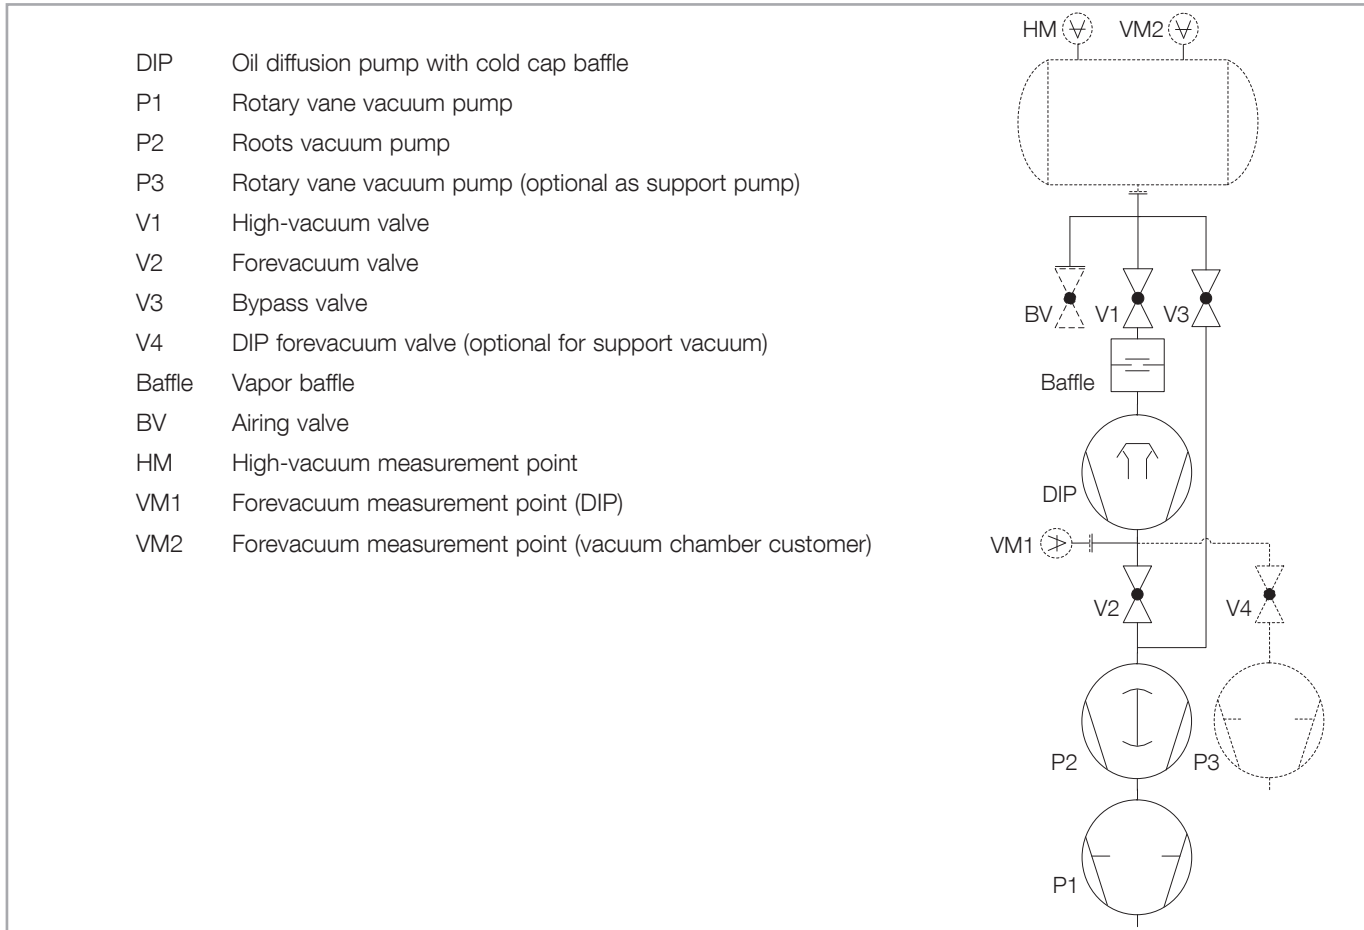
DIP Oil diffusion pump with cold cap baffle
P1 Rotary vane vacuum pump
P2 Roots vacuum pump
P3 Rotary vane vacuum pump (optional as support pump)
V1 High-vacuum valve
V2 Forevacuum valve
V3 Bypass valve
V4 DIP forevacuum valve (optional for support vacuum)
Baffle Vapor baffle
BV Airing valve
HM High-vacuum measurement point
VM1 Forevacuum measurement point (DIP)
VM2 Forevacuum measurement point (vacuum chamber customer)

HM VM2
BV V1 V3
Baffle
DIP
VM1
V2 V4
P2 P3
P1